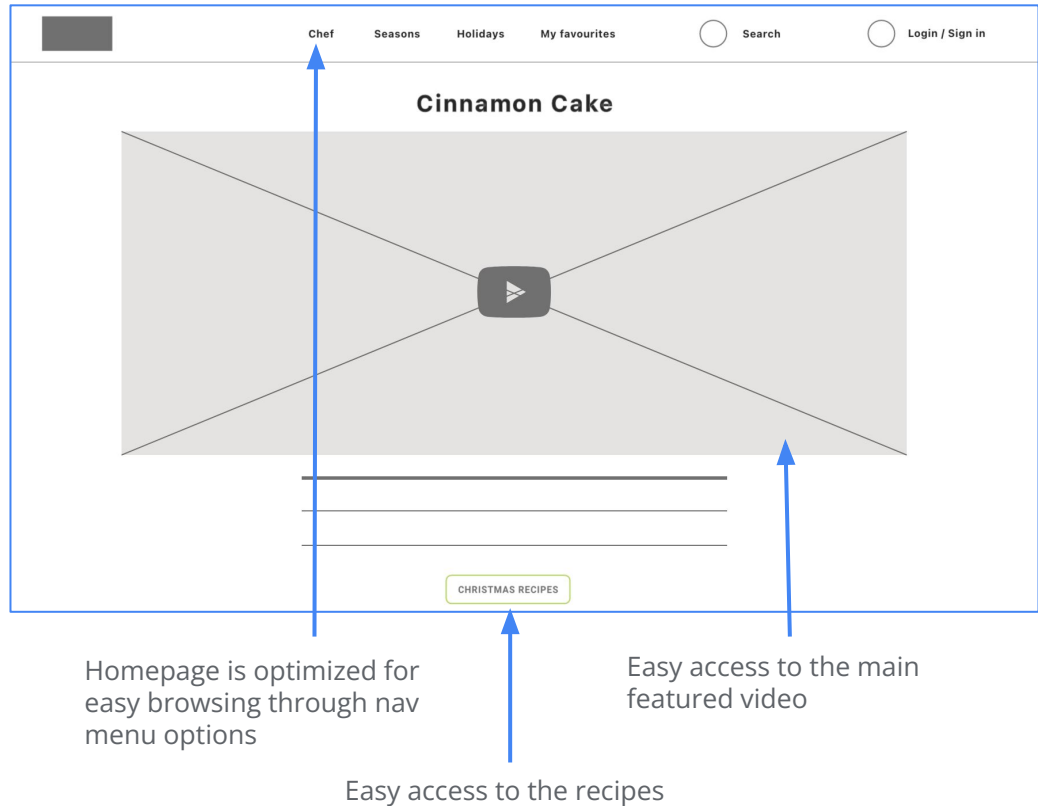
Chef Seasons Holidays My favourites Search Login / Sign in

Cinnamon Cake

CHRISTMAS RECIPES

Homepage is optimized for easy browsing through nav menu options

Easy access to the main featured video

Easy access to the recipes